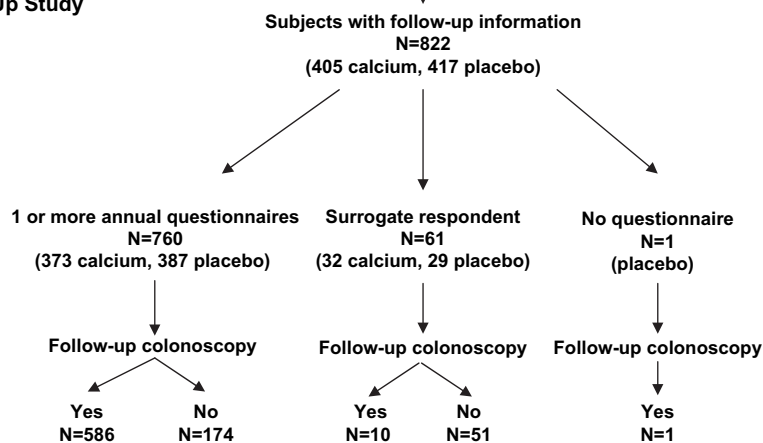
p Study

Subjects with follow-up information
N=822
(405 calcium, 417 placebo)

1 or more annual questionnaires
N=760
(373 calcium, 387 placebo)

Follow-up colonoscopy

Yes
N=586

No
N=174

Surrogate respondent
N=61
(32 calcium, 29 placebo)

Follow-up colonoscopy

Yes
N=10

No
N=51

No questionnaire
N=1
(placebo)

Follow-up colonoscopy

Yes
N=1